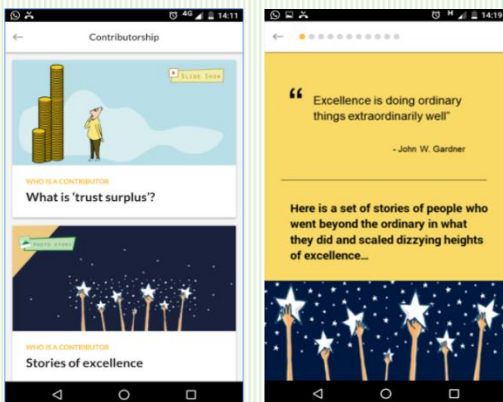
4G 14:11

Contributorship

SLIDE SHOW

WHO IS A CONTRIBUTOR
What is 'trust surplus'?

IMAGE STORY

WHO IS A CONTRIBUTOR
Stories of excellence

H 14:11

“Excellence is doing ordinary things extraordinarily well”

- John W. Gardner

Here is a set of stories of people who went beyond the ordinary in what they did and scaled dizzying heights of excellence...